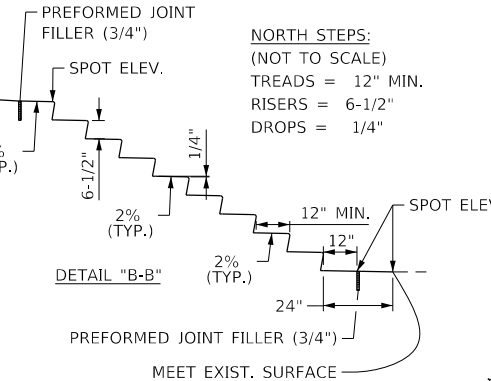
PREFORMED JOINT FILLER (3/4")

SPOT ELEV.

NORTH STEPS:
(NOT TO SCALE)
TREADS = 12" MIN.
RISERS = 6-1/2"
DROPS = 1/4"

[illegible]%
(TYP.)

6-1/2"

1/4"

2%
(TYP.)

12" MIN.

SPOT ELEV

12"

2%
(TYP.)

DETAIL "B-B"

24"

PREFORMED JOINT FILLER (3/4")

MEET EXIST. SURFACE